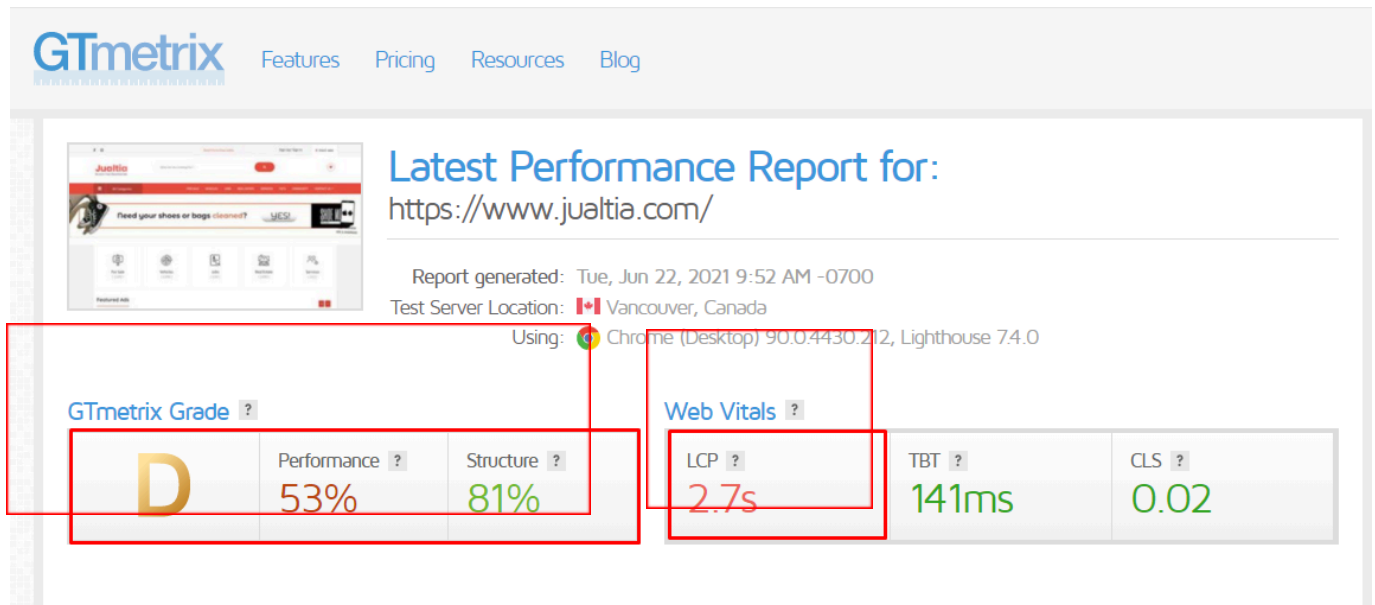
GTmetrix Features Pricing Resources Blog

Jualtia
Need your shoes or bags cleaned? YES!
Featured Ads

Latest Performance Report for:
https://www.jualtia.com/

Report generated: Tue, Jun 22, 2021 9:52 AM -0700
Test Server Location: Vancouver, Canada
Using: Chrome (Desktop) 90.0.4430.212, Lighthouse 7.4.0

GTmetrix Grade ?
D
Performance ? 53%
Structure ? 81%

Web Vitals ?
LCP ? 2.7s
TBT ? 141ms
CLS ? 0.02